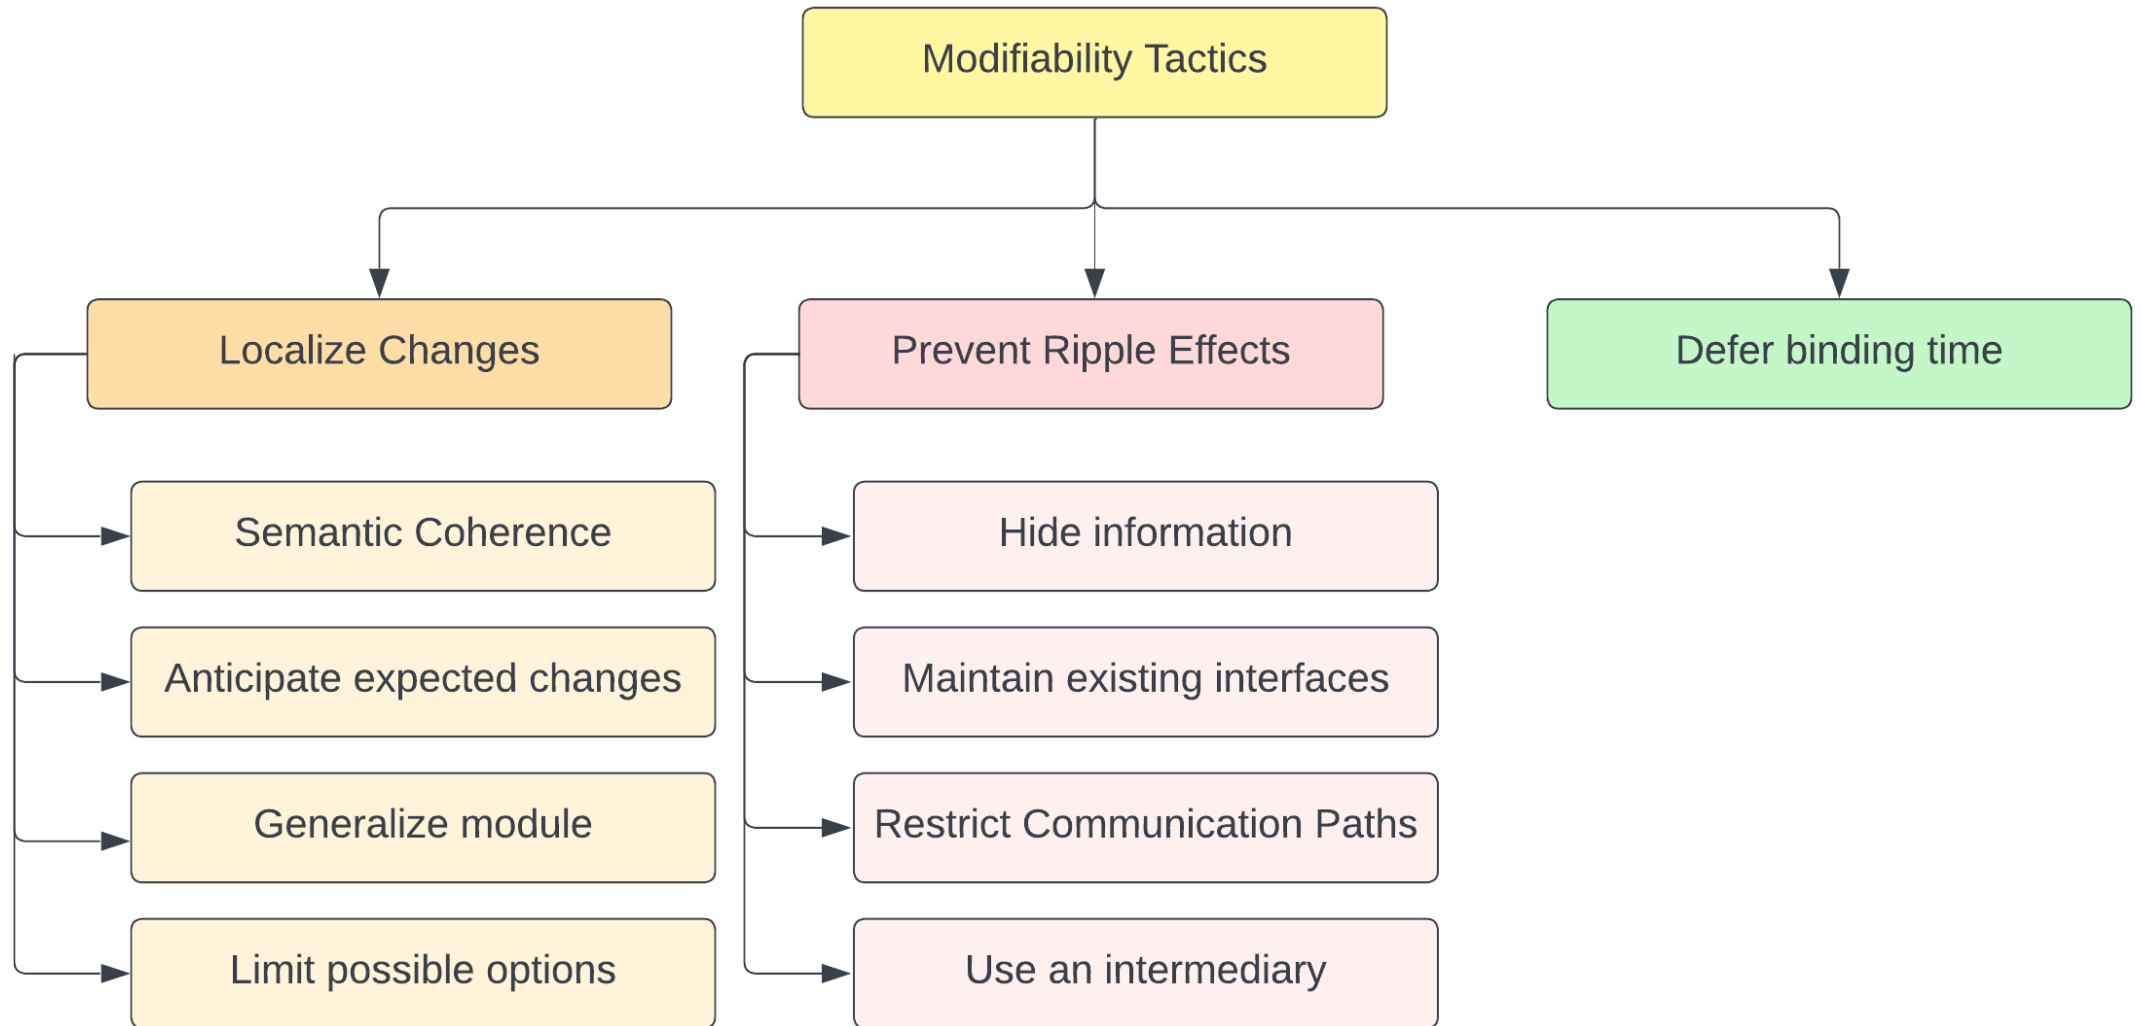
Modifiability Tactics

Localize Changes

Prevent Ripple Effects

Defer binding time

Semantic Coherence

Anticipate expected changes

Generalize module

Limit possible options

Hide information

Maintain existing interfaces

Restrict Communication Paths

Use an intermediary